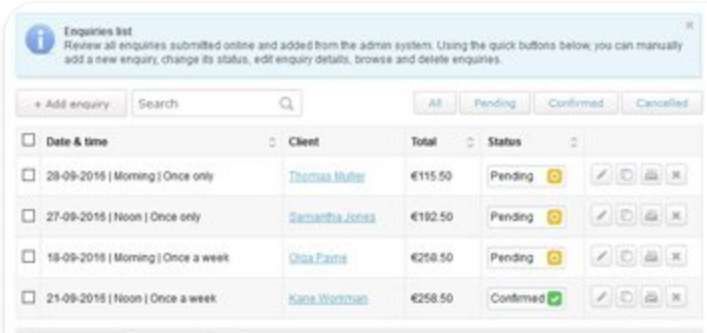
Enquiries list
Review all enquiries submitted online and added from the admin system. Using the quick buttons below, you can manually add a new enquiry, change its status, edit enquiry details, browse and delete enquiries.

+ Add enquiry | Search | All | Pending | Confirmed | Cancelled

| Date & time | Client | Total | Status |
|---|---|---|---|
| 28-09-2016 \| Morning \| Once only | Thomas Muller | €115.50 | Pending |
| 27-09-2016 \| Noon \| Once only | Samantha Jones | €192.50 | Pending |
| 18-09-2016 \| Morning \| Once a week | Olga Payne | €258.50 | Pending |
| 21-09-2016 \| Noon \| Once a week | Kane Workman | €258.50 | Confirmed |